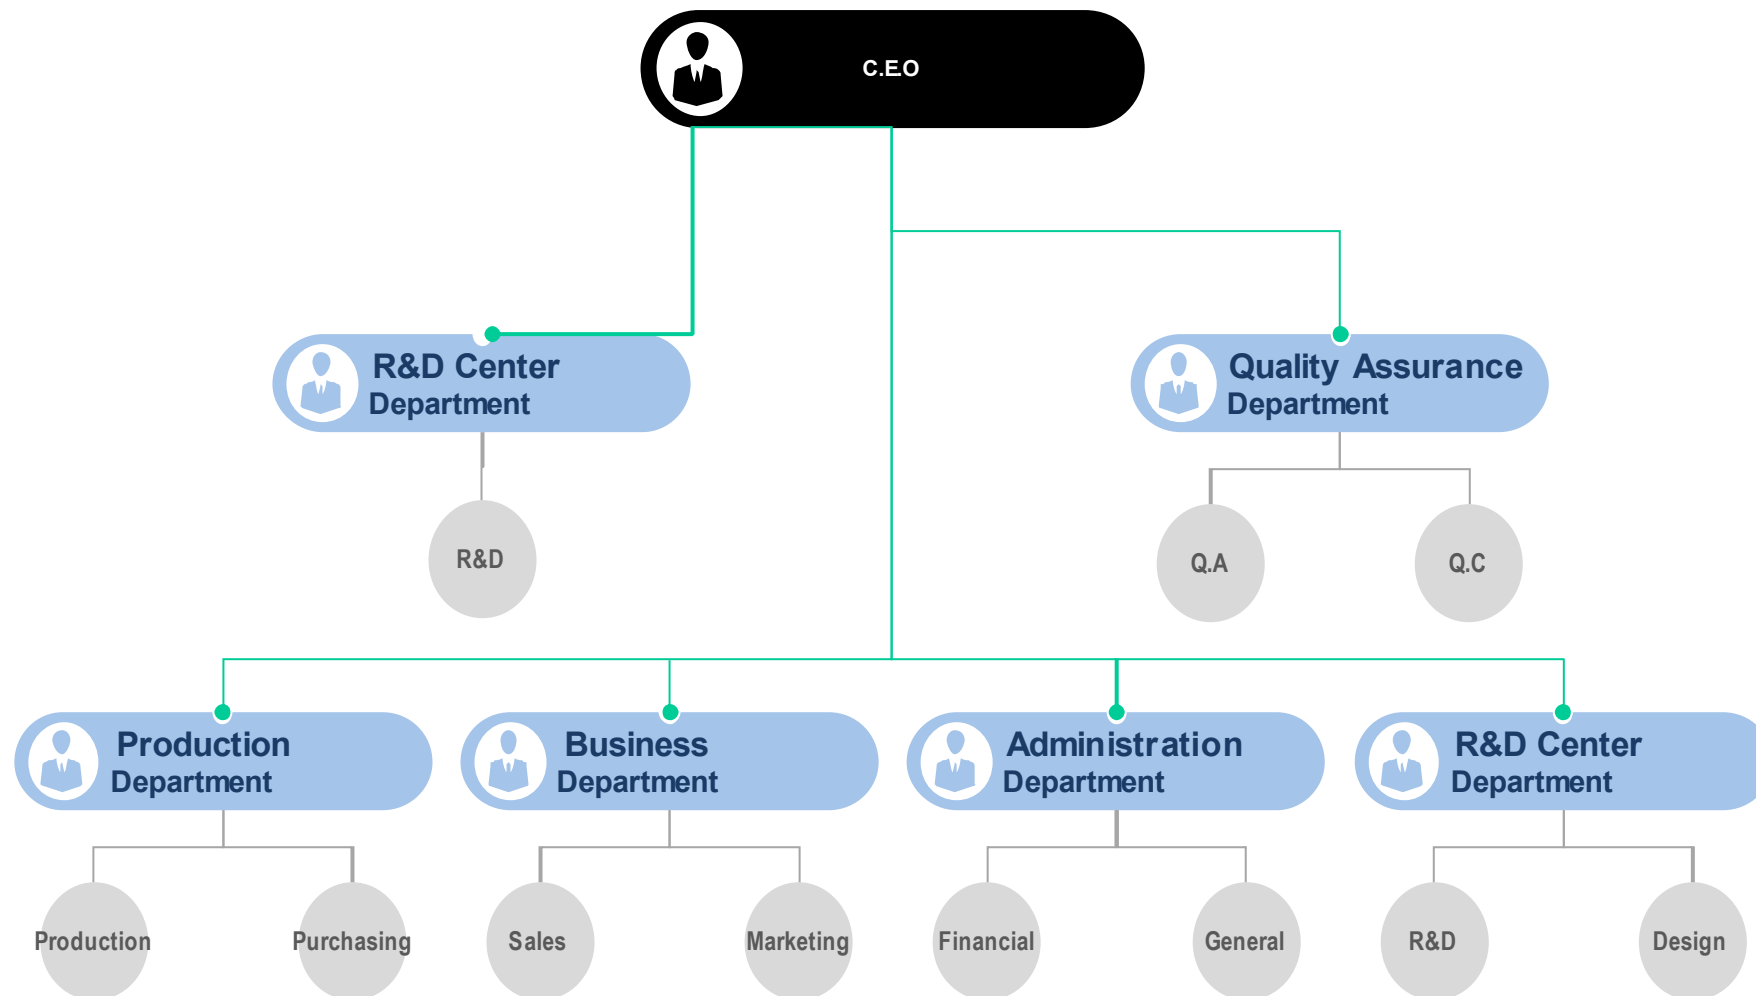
C.E.O

R&D Center Department

R&D

Quality Assurance Department

Q.A

Q.C

Production Department

Production

Purchasing

Business Department

Sales

Marketing

Administration Department

Financial

General

R&D Center Department

R&D

Design